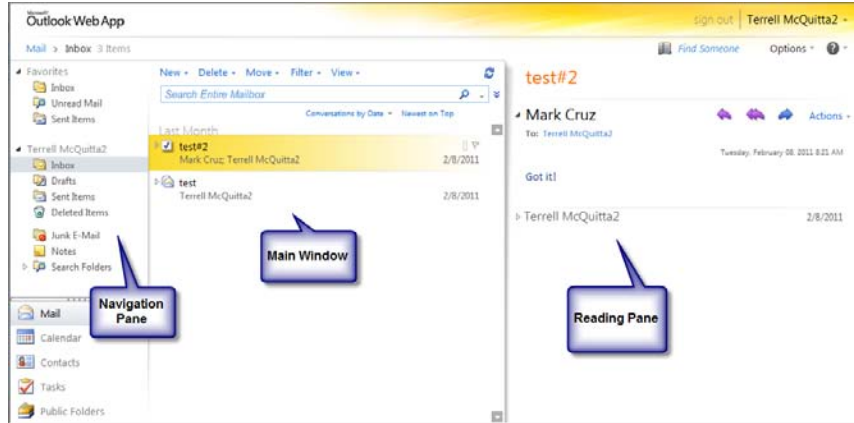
Microsoft Outlook Web App

sign out | Terrell McQuitta2

Mail > Inbox 3 Items

Find Someone   Options

Favorites
Inbox
Unread Mail
Sent Items

Terrell McQuitta2
Inbox
Drafts
Sent Items
Deleted Items
Junk E-Mail
Notes
Search Folders

Mail
Calendar
Contacts
Tasks
Public Folders

New   Delete   Move   Filter   View

Search Entire Mailbox

Conversations by Date   Newest on Top

Last Month

test#2
Mark Cruz; Terrell McQuitta2   2/8/2011

test
Terrell McQuitta2   2/8/2011

Main Window

Navigation Pane

test#2

Mark Cruz

Actions

To: Terrell McQuitta2

Tuesday, February 08, 2011 8:21 AM

Got it!

Terrell McQuitta2   2/8/2011

Reading Pane